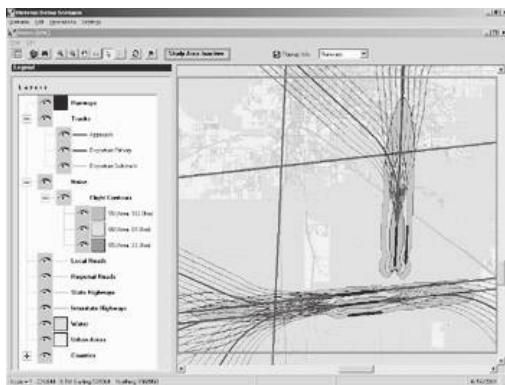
Study Area Inactive
Legend
Layers
Runways
Tracks
Approach
Departure Primary
Departure Subtrack
Noise
Flight Contours
Local Roads
Regional Roads
State Highways
Interstate Highways
Water
Urban Areas
Counties
Runways